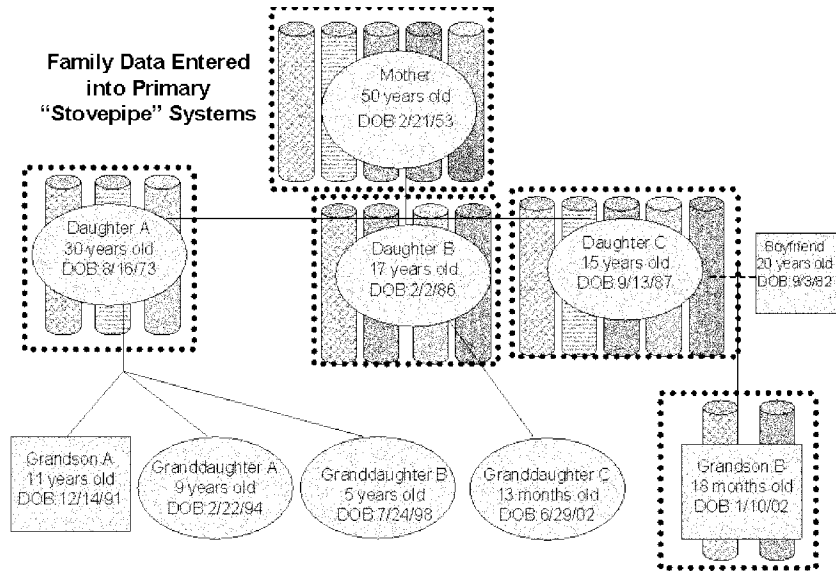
Family Data Entered into Primary "Stovepipe" Systems

Mother
50 years old
DOB:2/21/53

Daughter A
30 years old
DOB:8/16/73

Daughter B
17 years old
DOB:2/2/86

Daughter C
15 years old
DOB:9/13/87

Boyfriend
20 years old
DOB:9/3/82

Grandson A
11 years old
DOB:12/14/91

Granddaughter A
9 years old
DOB:2/22/94

Granddaughter B
5 years old
DOB:7/24/98

Granddaughter C
13 months old
DOB:6/29/02

Grandson B
18 months old
DOB:1/10/02